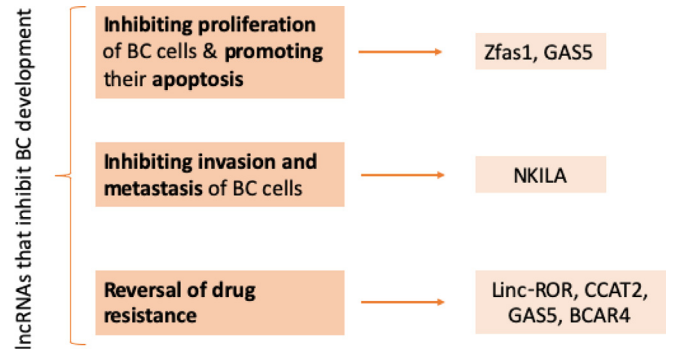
lncRNAs that inhibit BC development

Inhibiting proliferation of BC cells & promoting their apoptosis

Zfas1, GAS5

Inhibiting invasion and metastasis of BC cells

NKILA

Reversal of drug resistance

Linc-ROR, CCAT2, GAS5, BCAR4